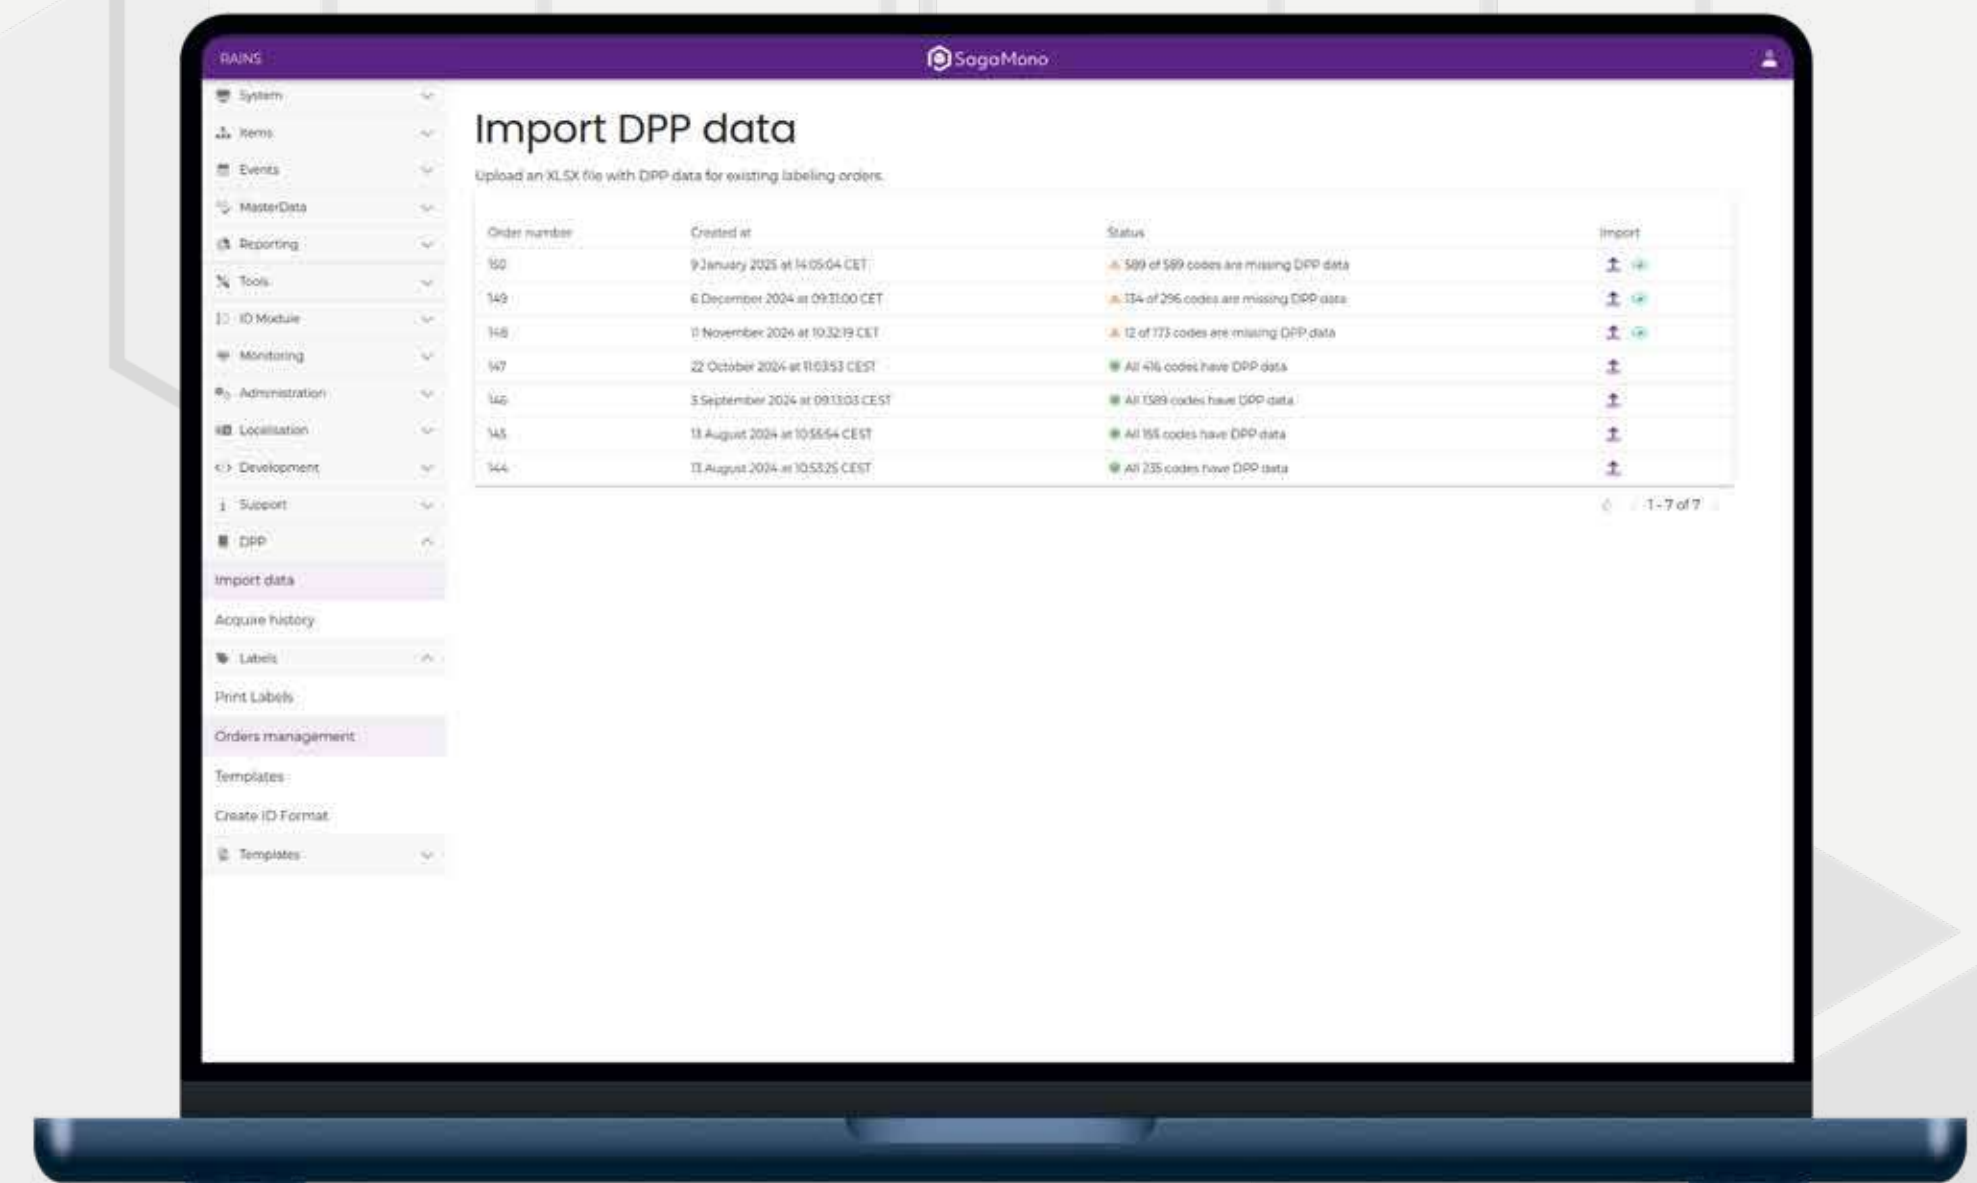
RAINS

SagaMono

System
Items
Events
MasterData
Reporting
Tools
ID Module
Monitoring
Administration
Localisation
Development
Support
DPP
Import data
Acquire history
Labels
Print Labels
Orders management
Templates
Create ID Format
Templates

Import DPP data

Upload an XLSX file with DPP data for existing labeling orders.

| Order number | Created at | Status | Import |
|---|---|---|---|
| 150 | 9 January 2025 at 14:05:04 CET | 589 of 589 codes are missing DPP data | |
| 149 | 6 December 2024 at 09:31:00 CET | 134 of 296 codes are missing DPP data | |
| 148 | 11 November 2024 at 10:32:19 CET | 12 of 173 codes are missing DPP data | |
| 147 | 22 October 2024 at 11:03:53 CEST | All 416 codes have DPP data | |
| 146 | 3 September 2024 at 09:13:03 CEST | All 1389 codes have DPP data | |
| 145 | 13 August 2024 at 10:55:54 CEST | All 155 codes have DPP data | |
| 144 | 13 August 2024 at 10:53:25 CEST | All 235 codes have DPP data | |

1 - 7 of 7